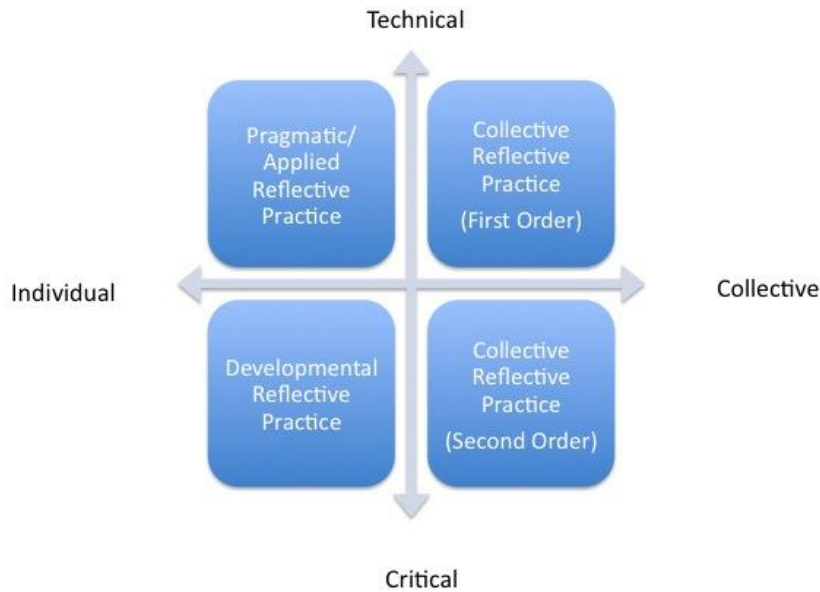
Technical

Pragmatic/ Applied Reflective Practice

Collective Reflective Practice (First Order)

Individual

Collective

Developmental Reflective Practice

Collective Reflective Practice (Second Order)

Critical